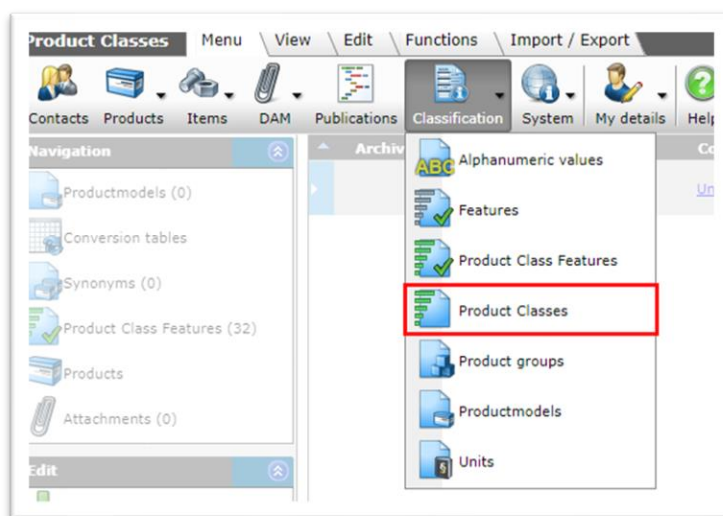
Product Classes | Menu | View | Edit | Functions | Import / Export

Contacts | Products | Items | DAM | Publications | Classification | System | My details | Help

Navigation

Productmodels (0)

Conversion tables

Synonyms (0)

Product Class Features (32)

Products

Attachments (0)

Edit

Archiv

Co

Un

ABC Alphanumeric values

Features

Product Class Features

Product Classes

Product groups

Productmodels

Units